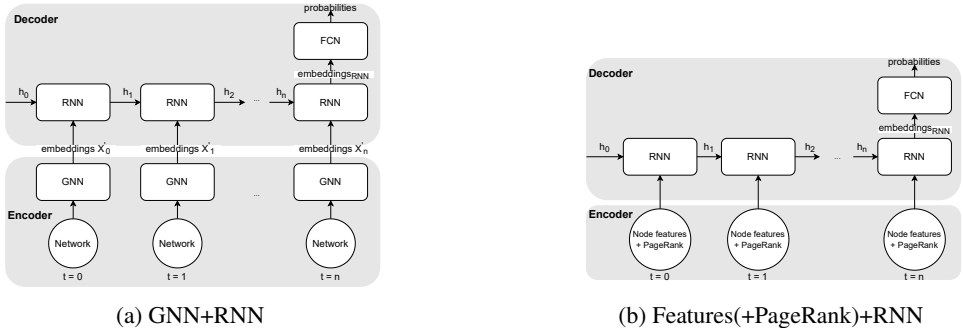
Decoder

probabilities

FCN

embeddings$_{RNN}$

$h_0$ RNN $h_1$ RNN $h_2$ ... $h_n$ RNN

embeddings $X'_0$ embeddings $X'_1$ embeddings $X'_n$

GNN GNN ... GNN

Encoder

Network Network Network

t = 0 t = 1 t = n

(a) GNN+RNN

Decoder

probabilities

FCN

embeddings$_{RNN}$

$h_0$ RNN $h_1$ RNN $h_2$ ... $h_n$ RNN

Encoder

Node features + PageRank Node features + PageRank Node features + PageRank

t = 0 t = 1 t = n

(b) Features(+PageRank)+RNN